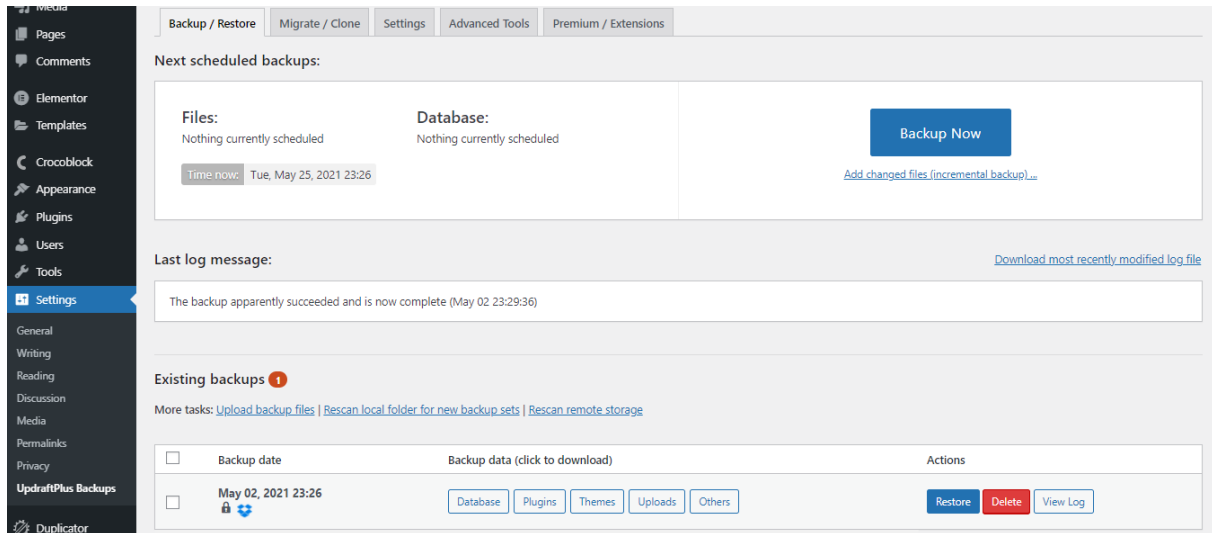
Media
Pages
Comments
Elementor
Templates
Crocoblock
Appearance
Plugins
Users
Tools
Settings
General
Writing
Reading
Discussion
Media
Permalinks
Privacy
UpdraftPlus Backups
Duplicator

Backup / Restore | Migrate / Clone | Settings | Advanced Tools | Premium / Extensions

Next scheduled backups:

Files:
Nothing currently scheduled

Database:
Nothing currently scheduled

Time now: Tue, May 25, 2021 23:26

Backup Now

Add changed files (incremental backup) ...

Last log message:

Download most recently modified log file

The backup apparently succeeded and is now complete (May 02 23:29:36)

Existing backups 1

More tasks: Upload backup files | Rescan local folder for new backup sets | Rescan remote storage

| | Backup date | Backup data (click to download) | Actions |
|---|---|---|---|
| | May 02, 2021 23:26 | Database Plugins Themes Uploads Others | Restore Delete View Log |